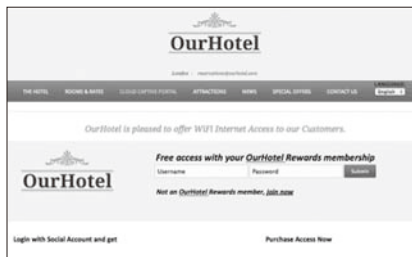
OurHotel

London · reservations@ourhotel.com

THE HOTEL ROOMS & RATES CLOUD CAPTIVE PORTAL ATTRACTIONS NEWS SPECIAL OFFERS CONTACT US LANGUAGE English

OurHotel is pleased to offer WiFi Internet Access to our Customers.

OurHotel

Free access with your OurHotel Rewards membership

Username Password Submit

Not an OurHotel Rewards member, join now

Login with Social Account and get

Purchase Access Now